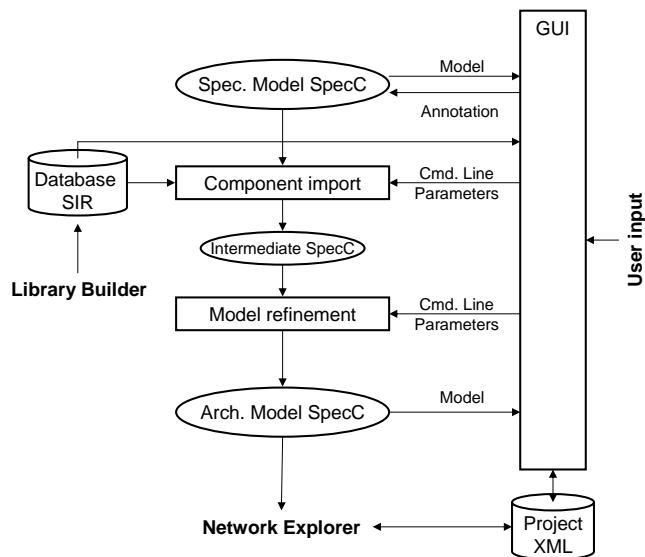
GUI

Spec. Model SpecC

Model

Annotation

Database SIR

Component import

Cmd. Line Parameters

User input

Intermediate SpecC

Library Builder

Model refinement

Cmd. Line Parameters

Arch. Model SpecC

Model

Network Explorer

Project XML